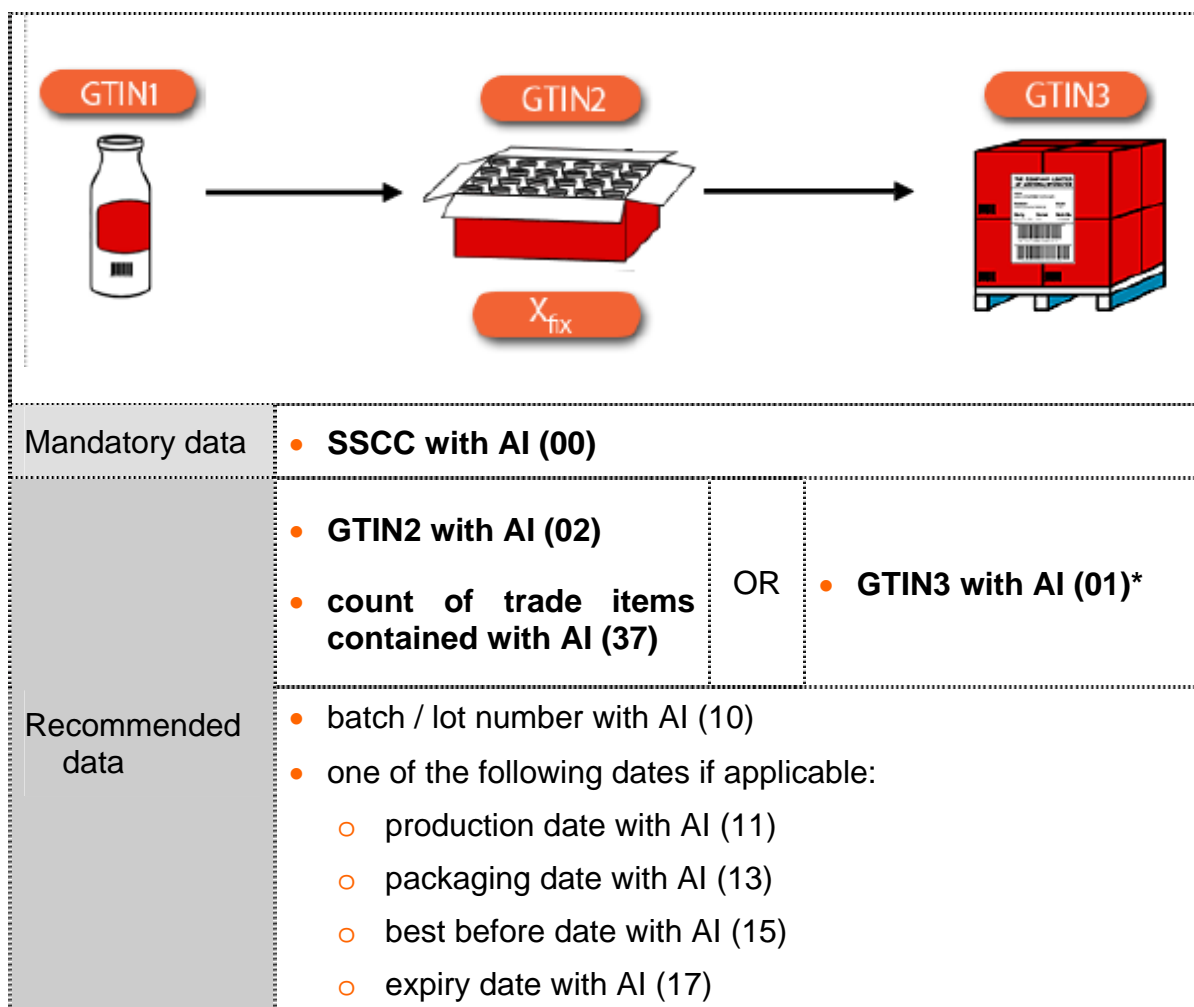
GTIN1

GTIN2

GTIN3

$X_{fix}$

| Mandatory data | • SSCC with AI (00) | | |
|---|---|---|---|
| Recommended data | • GTIN2 with AI (02)<br>• count of trade items contained with AI (37) | OR | • GTIN3 with AI (01)* |
| | • batch / lot number with AI (10)<br>• one of the following dates if applicable:<br>o production date with AI (11)<br>o packaging date with AI (13)<br>o best before date with AI (15)<br>o expiry date with AI (17) | | |